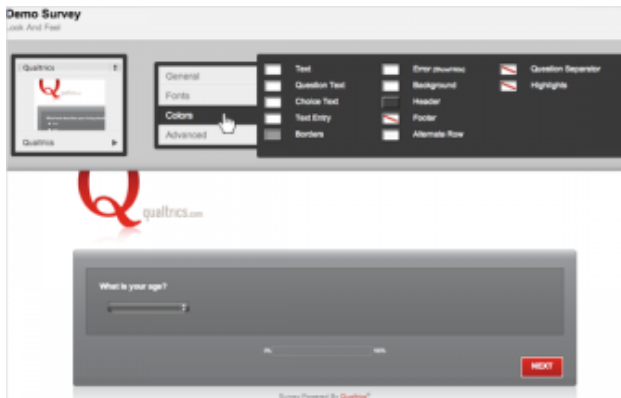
Demo Survey
Look And Feel

Qualtrics

Qualtrics

General
Fonts
Colors
Advanced

Text
Question Text
Choice Text
Text Entry
Borders

Error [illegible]
Background
Header
Footer
Alternate Row

Question Separator
Highlights

qualtrics.com

What is your age?

0%

100%

NEXT

Survey Powered By Qualtrics